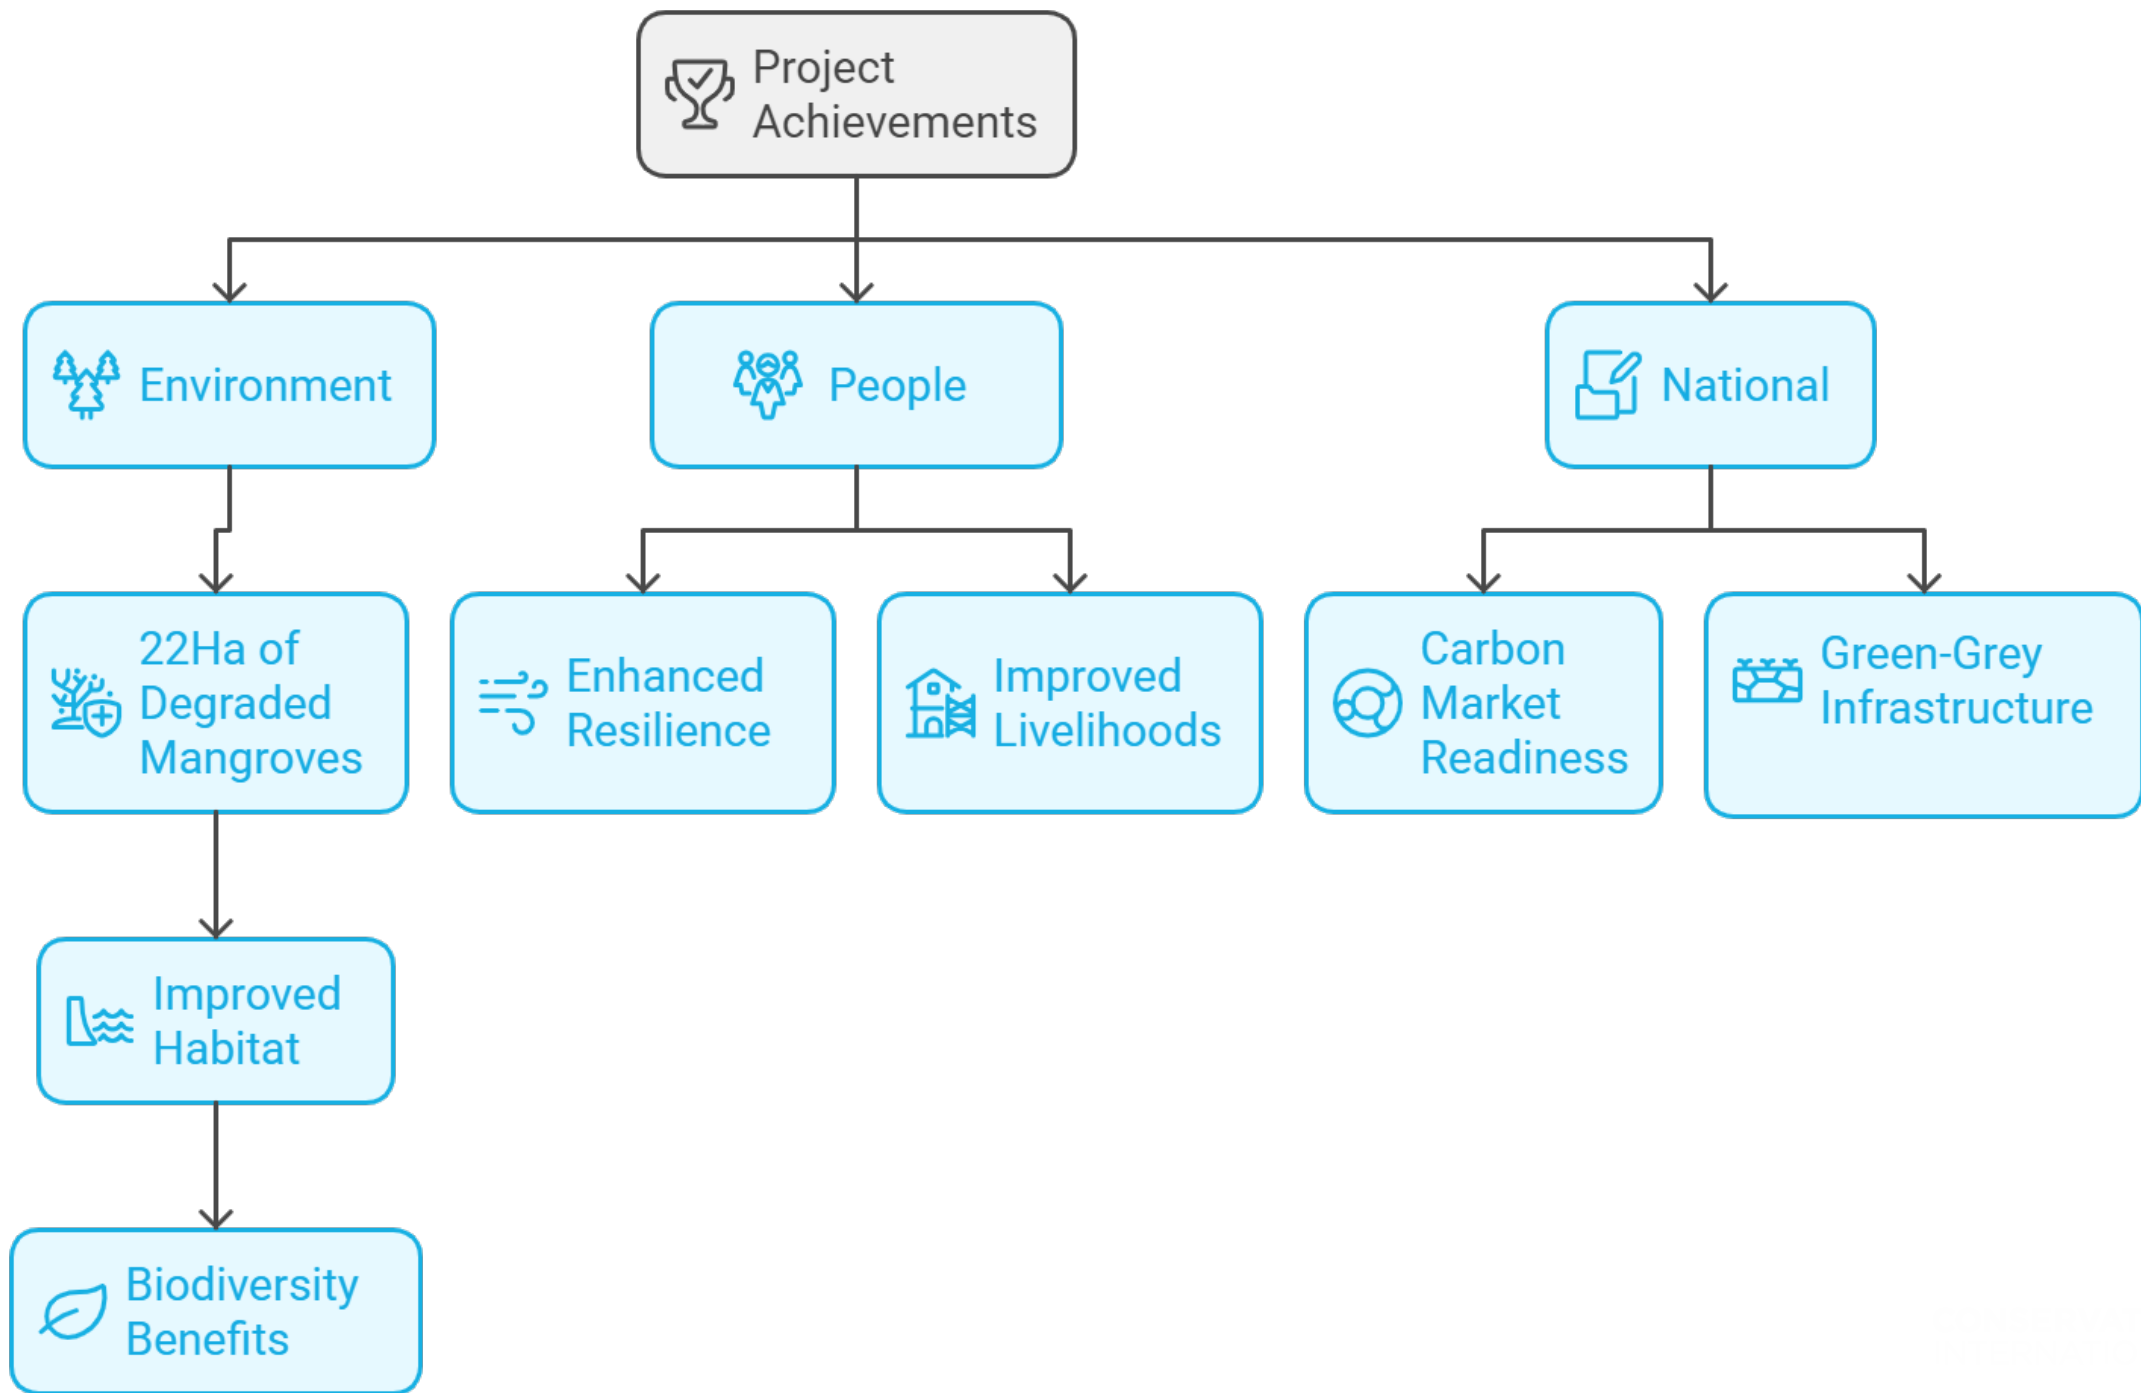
Project Achievements

Environment

People

National

22Ha of Degraded Mangroves

Enhanced Resilience

Improved Livelihoods

Carbon Market Readiness

Green-Grey Infrastructure

Improved Habitat

Biodiversity Benefits